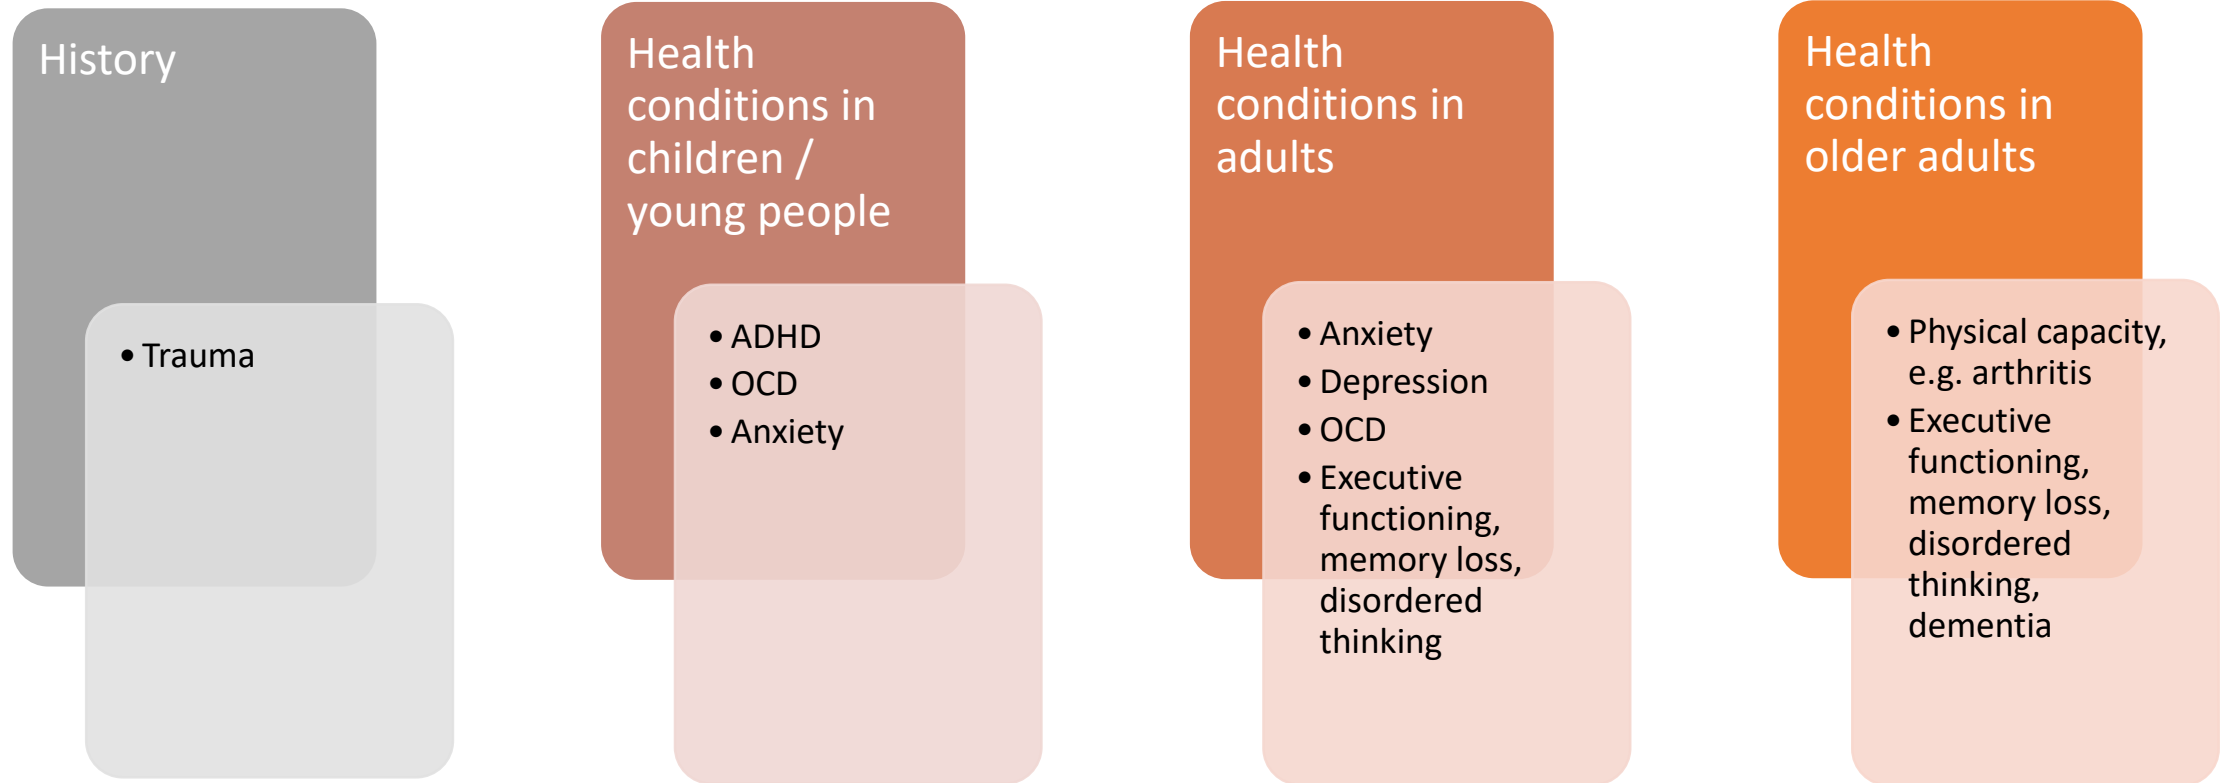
History

- Trauma

Health conditions in children / young people

- ADHD
- OCD
- Anxiety

Health conditions in adults

- Anxiety
- Depression
- OCD
- Executive functioning, memory loss, disordered thinking

Health conditions in older adults

- Physical capacity, e.g. arthritis
- Executive functioning, memory loss, disordered thinking, dementia